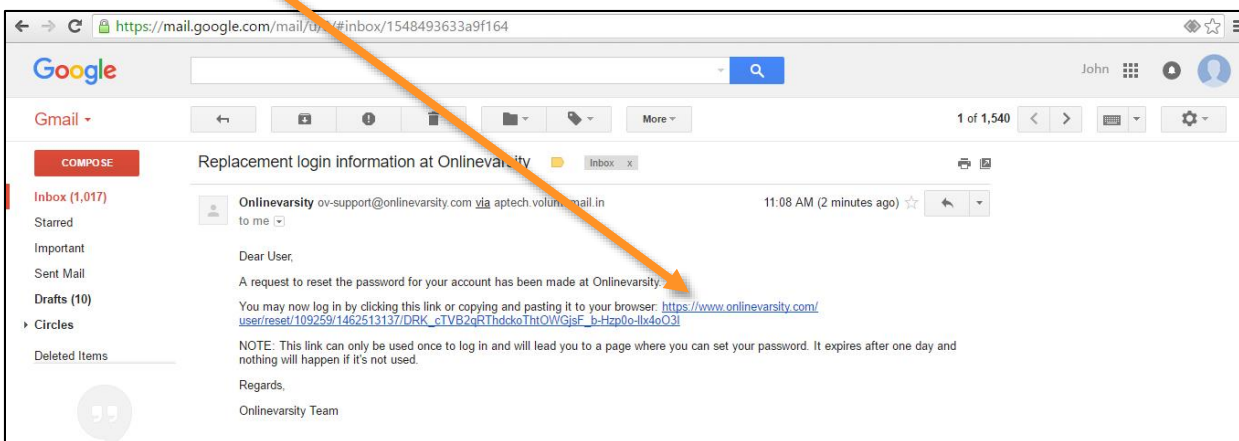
https://mail.google.com/mail/u/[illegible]/#inbox/1548493633a9f164

Google

John

Gmail ▾

More ▾

1 of 1,540

COMPOSE

Inbox (1,017)
Starred
Important
Sent Mail
Drafts (10)
▸ Circles
Deleted Items

Replacement login information at Onlinevarsity   Inbox x

Onlinevarsity ov-support@onlinevarsity.com via aptech.volun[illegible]mail.in
to me

11:08 AM (2 minutes ago)

Dear User,

A request to reset the password for your account has been made at Onlinevarsity.

You may now log in by clicking this link or copying and pasting it to your browser: https://www.onlinevarsity.com/user/reset/109259/1462513137/DRK_cTVB2gRThdckoThtOWGjsF_b-Hzp0o-llx4oO3I

NOTE: This link can only be used once to log in and will lead you to a page where you can set your password. It expires after one day and nothing will happen if it's not used.

Regards,

Onlinevarsity Team